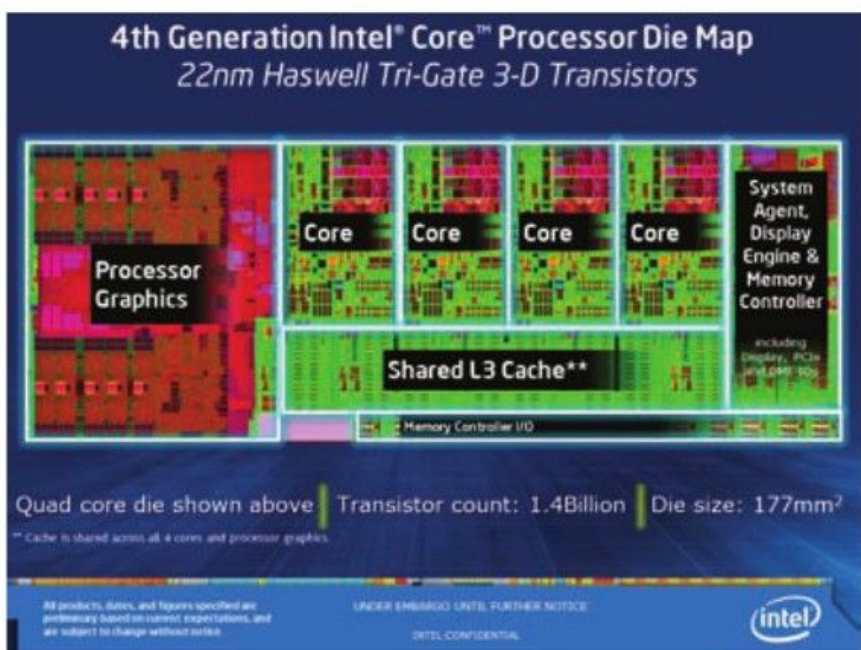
4th Generation Intel® Core™ Processor Die Map
22nm Haswell Tri-Gate 3-D Transistors

Processor Graphics

Core

Core

Core

Core

System Agent, Display Engine & Memory Controller

including Display, PCIe and DMI I/Os

Shared L3 Cache**

Memory Controller I/O

Quad core die shown above | Transistor count: 1.4Billion | Die size: 177mm$^2$

** Cache is shared across all 4 cores and processor graphics

All products, dates, and figures specified are preliminary based on current expectations, and are subject to change without notice.

UNDER EMBARGO UNTIL FURTHER NOTICE

INTEL CONFIDENTIAL

intel